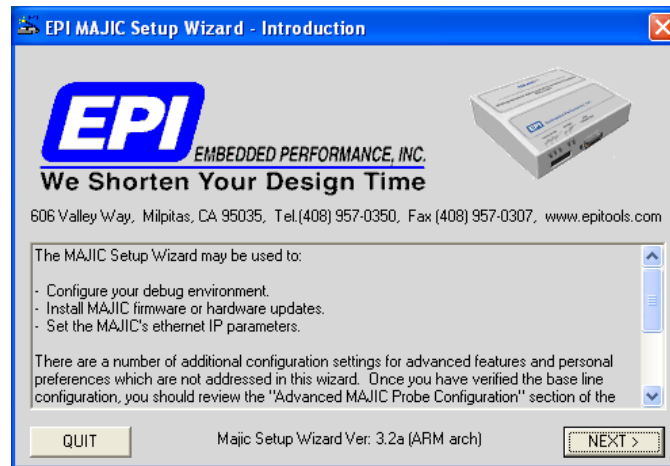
EPI MAJIC Setup Wizard - Introduction

EPI
EMBEDDED PERFORMANCE, INC.
We Shorten Your Design Time

606 Valley Way, Milpitas, CA 95035, Tel.(408) 957-0350, Fax (408) 957-0307, www.epitools.com

The MAJIC Setup Wizard may be used to:

- Configure your debug environment.
- Install MAJIC firmware or hardware updates.
- Set the MAJIC's ethernet IP parameters.

There are a number of additional configuration settings for advanced features and personal preferences which are not addressed in this wizard. Once you have verified the base line configuration, you should review the "Advanced MAJIC Probe Configuration" section of the

QUIT

Majic Setup Wizard Ver: 3.2a (ARM arch)

NEXT >